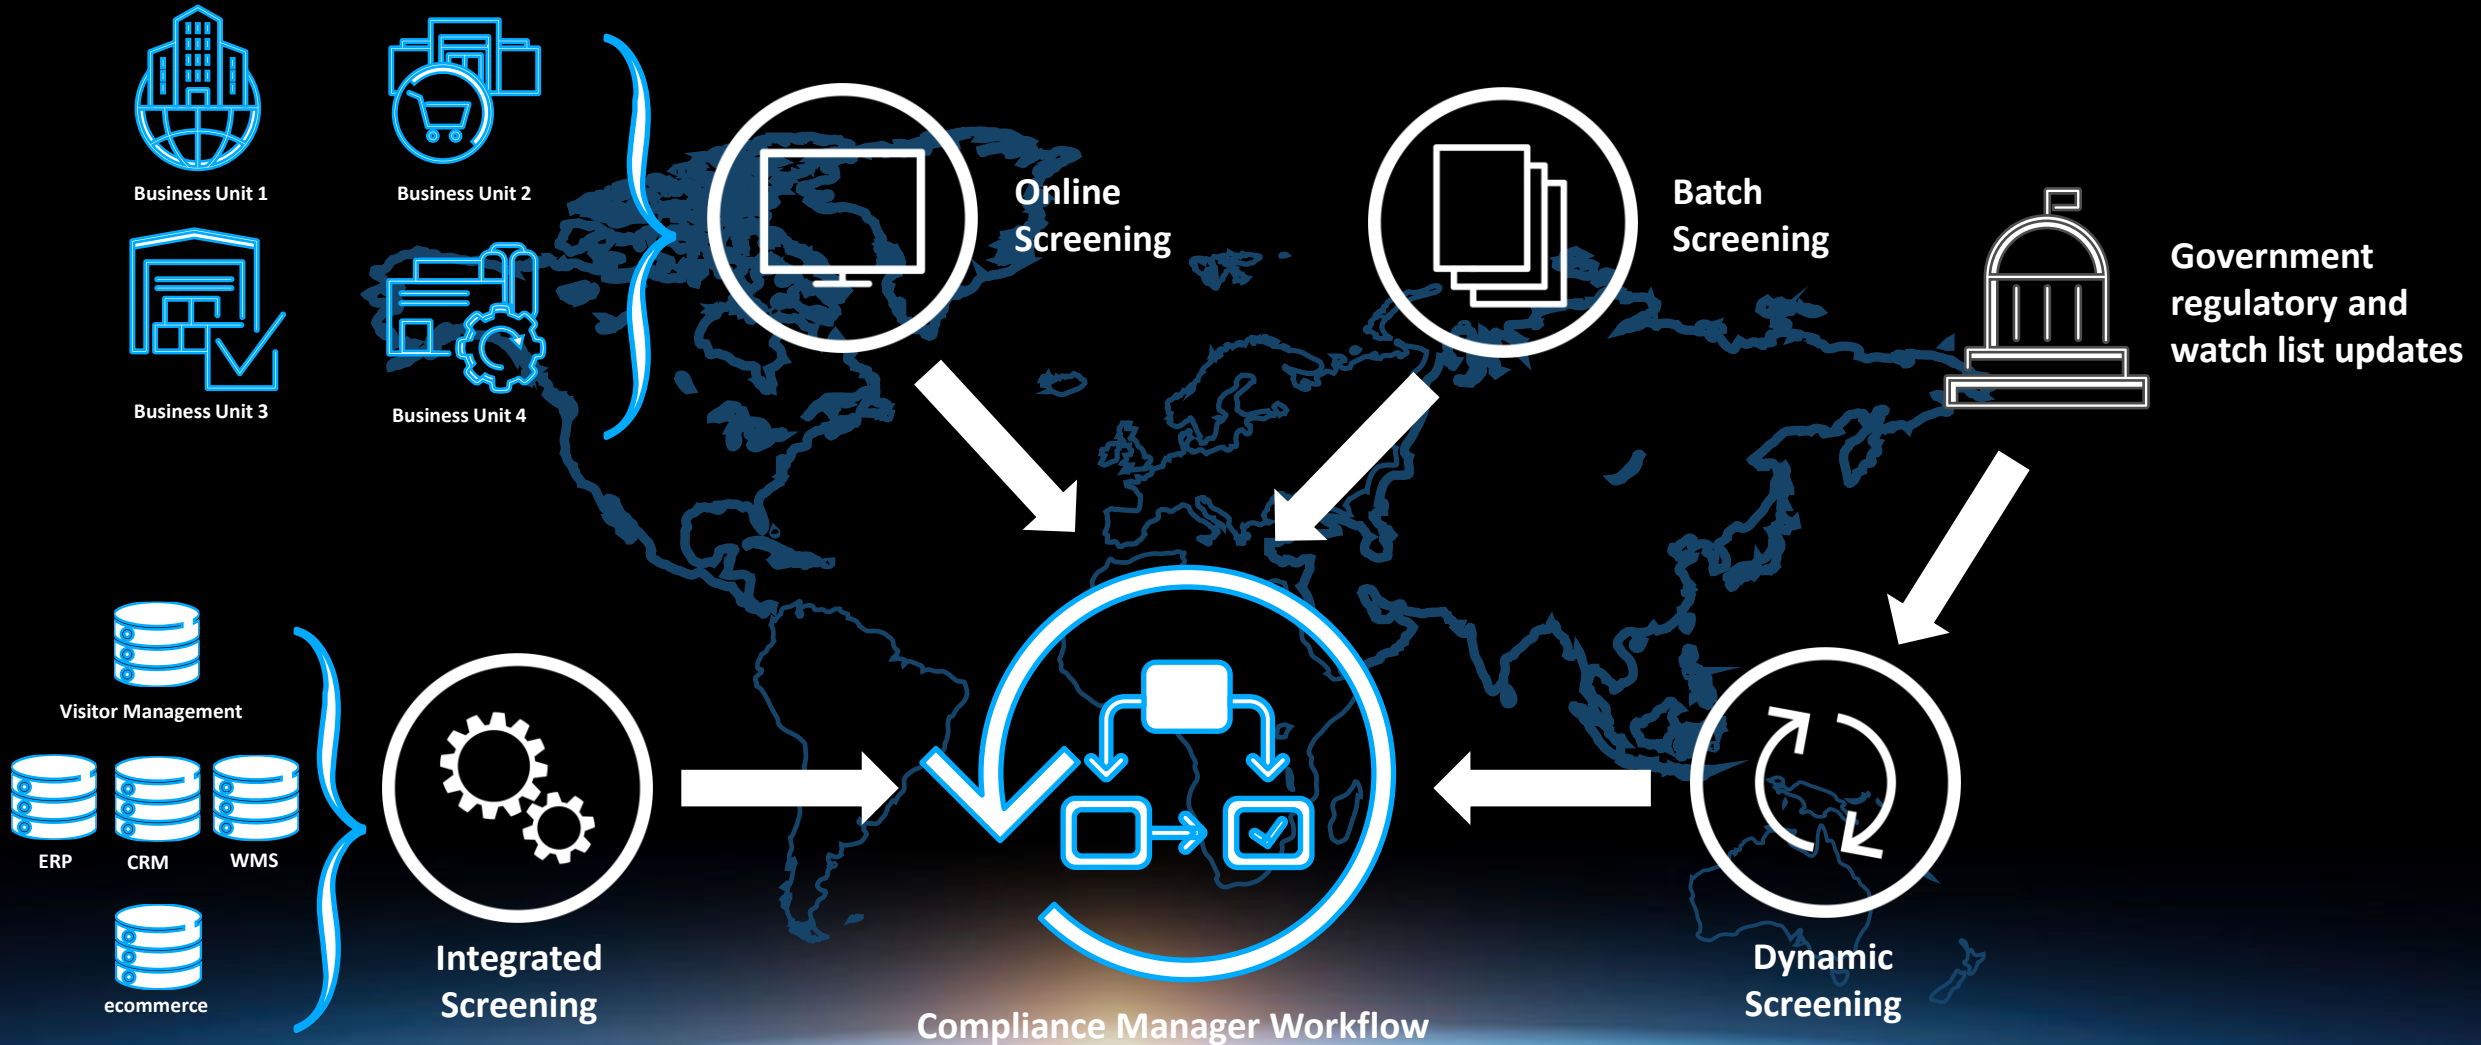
Business Unit 1

Business Unit 2

Business Unit 3

Business Unit 4

Online Screening

Batch Screening

Government regulatory and watch list updates

Visitor Management

ERP

CRM

WMS

ecommerce

Integrated Screening

Compliance Manager Workflow

Dynamic Screening